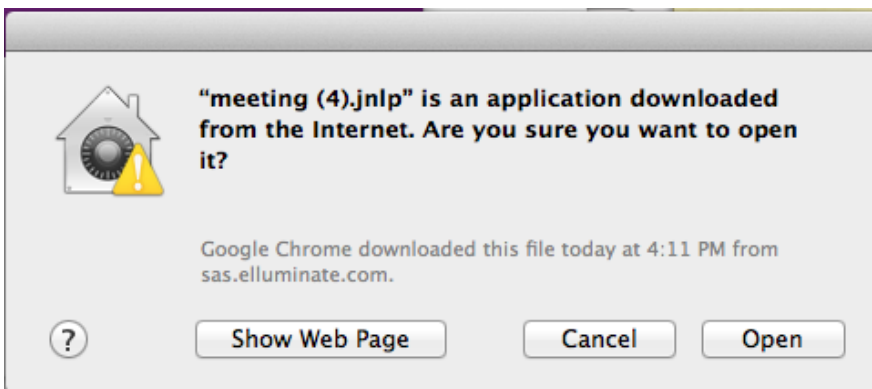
"meeting (4).jnlp" is an application downloaded from the Internet. Are you sure you want to open it?

Google Chrome downloaded this file today at 4:11 PM from sas.elluminate.com.

?

Show Web Page

Cancel

Open